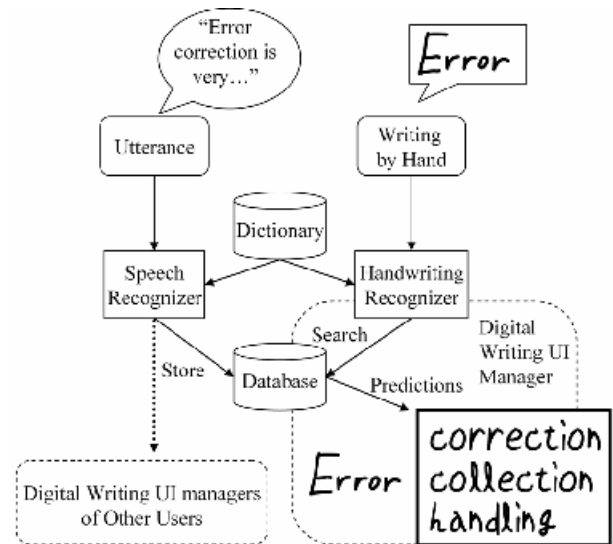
"Error correction is very..."

Error

Utterance

Writing by Hand

Dictionary

Speech Recognizer

Handwriting Recognizer

Search

Digital Writing UI Manager

Store

Database

Predictions

Error

correction
collection
handling

Digital Writing UI managers of Other Users